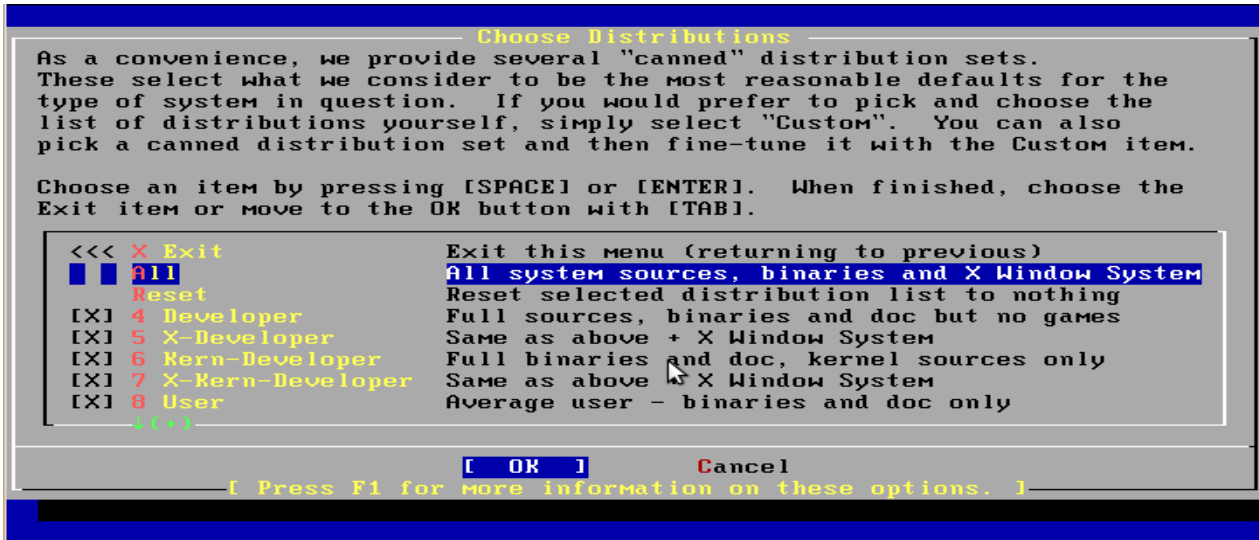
Choose Distributions

As a convenience, we provide several "canned" distribution sets. These select what we consider to be the most reasonable defaults for the type of system in question. If you would prefer to pick and choose the list of distributions yourself, simply select "Custom". You can also pick a canned distribution set and then fine-tune it with the Custom item.

Choose an item by pressing [SPACE] or [ENTER]. When finished, choose the Exit item or move to the OK button with [TAB].

| | | |
|---|---|---|
| <<< | X Exit | Exit this menu (returning to previous) |
| | All | All system sources, binaries and X Window System |
| | Reset | Reset selected distribution list to nothing |
| [X] | 4 Developer | Full sources, binaries and doc but no games |
| [X] | 5 X-Developer | Same as above + X Window System |
| [X] | 6 Kern-Developer | Full binaries and doc, kernel sources only |
| [X] | 7 X-Kern-Developer | Same as above + X Window System |
| [X] | 8 User | Average user - binaries and doc only |

↓(+)

[ OK ] Cancel

[ Press F1 for more information on these options. ]